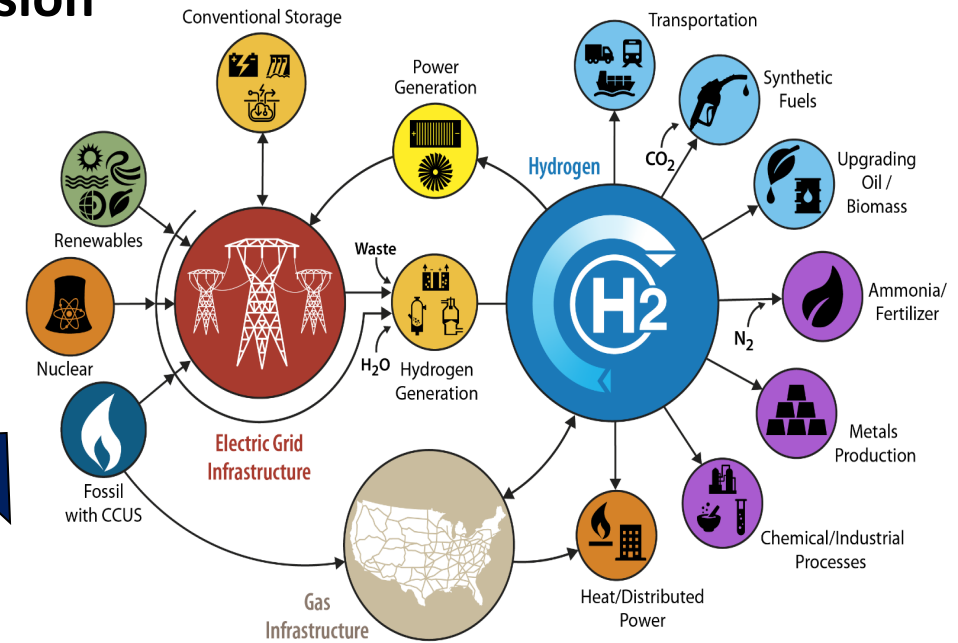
sion

Conventional Storage

Transportation

Power Generation

Synthetic Fuels

$CO_2$

Hydrogen

Upgrading Oil / Biomass

Renewables

Waste

Ammonia/ Fertilizer

$N_2$

Nuclear

$H_2O$ Hydrogen Generation

H2

Metals Production

Electric Grid Infrastructure

Fossil with CCUS

Chemical/Industrial Processes

Gas Infrastructure

Heat/Distributed Power